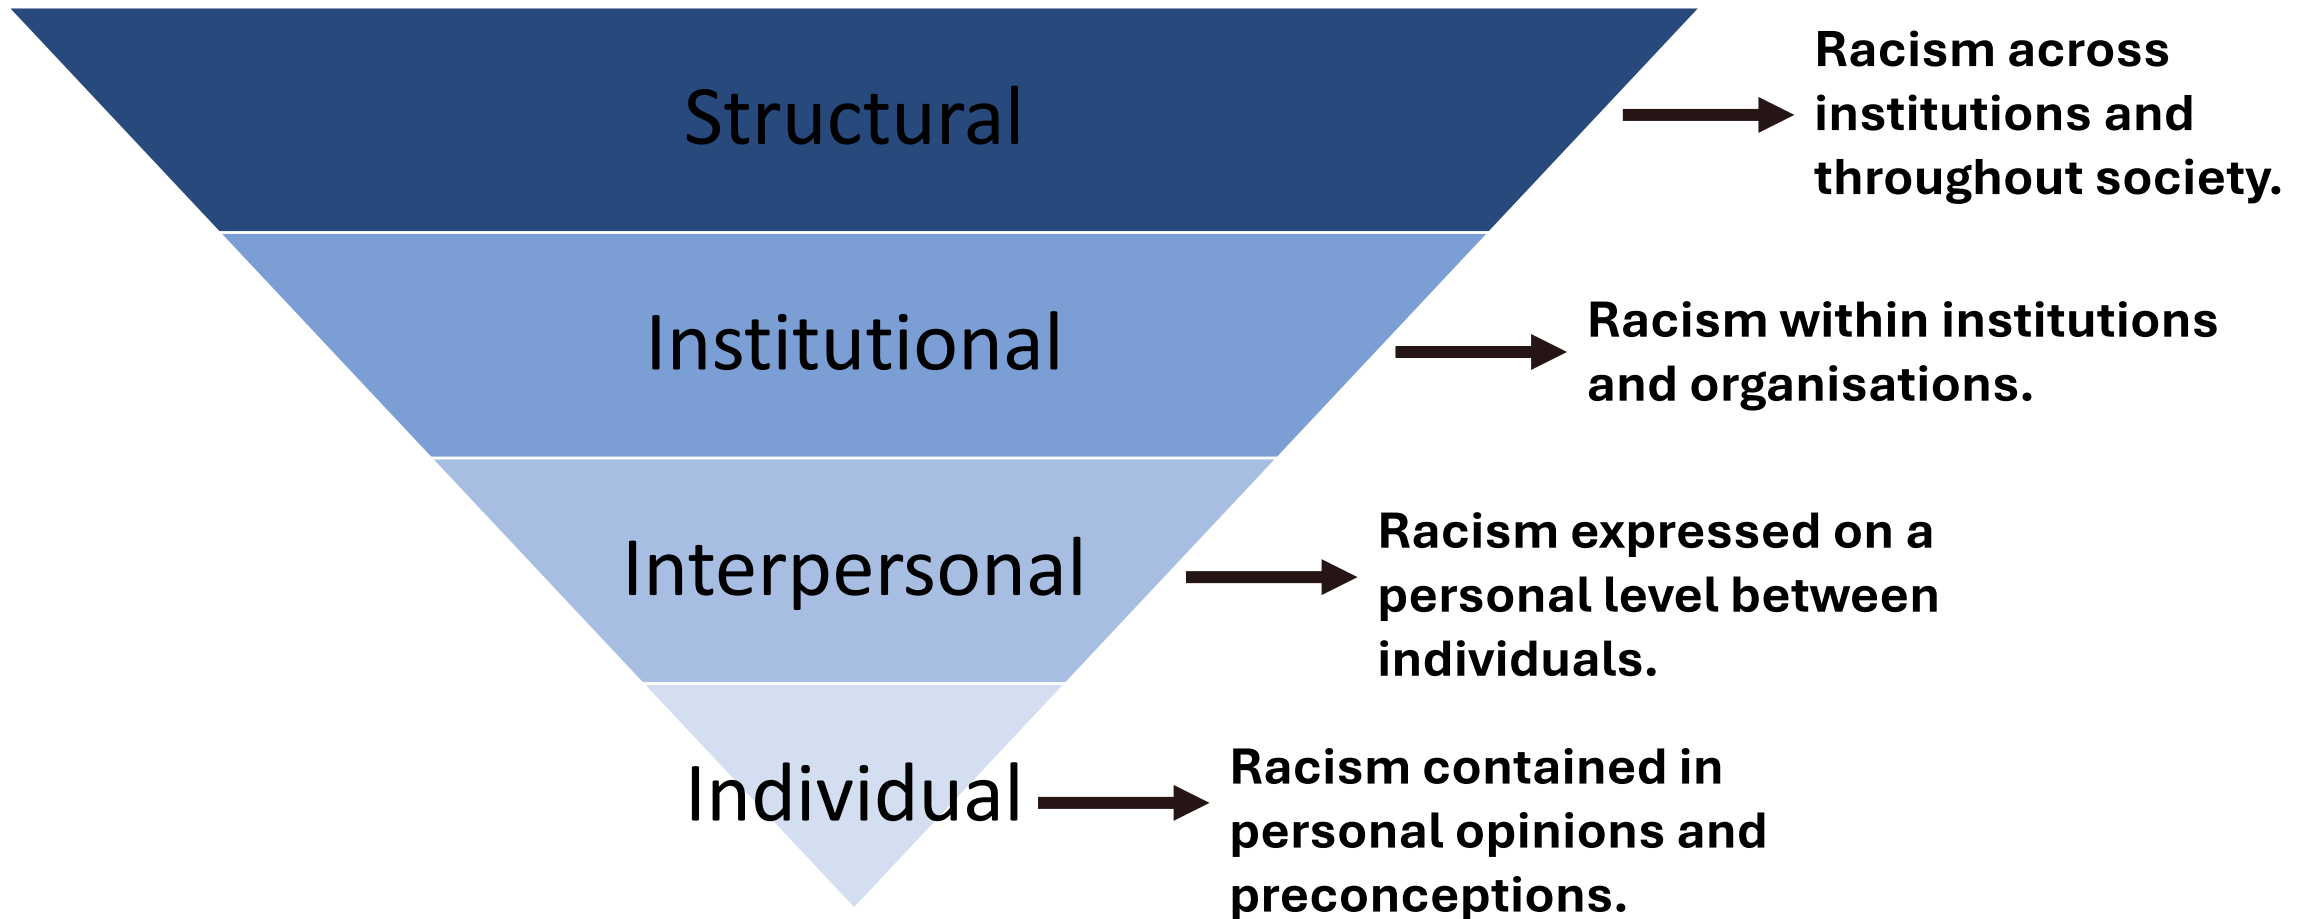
Structural

Racism across institutions and throughout society.

Institutional

Racism within institutions and organisations.

Interpersonal

Racism expressed on a personal level between individuals.

Individual

Racism contained in personal opinions and preconceptions.